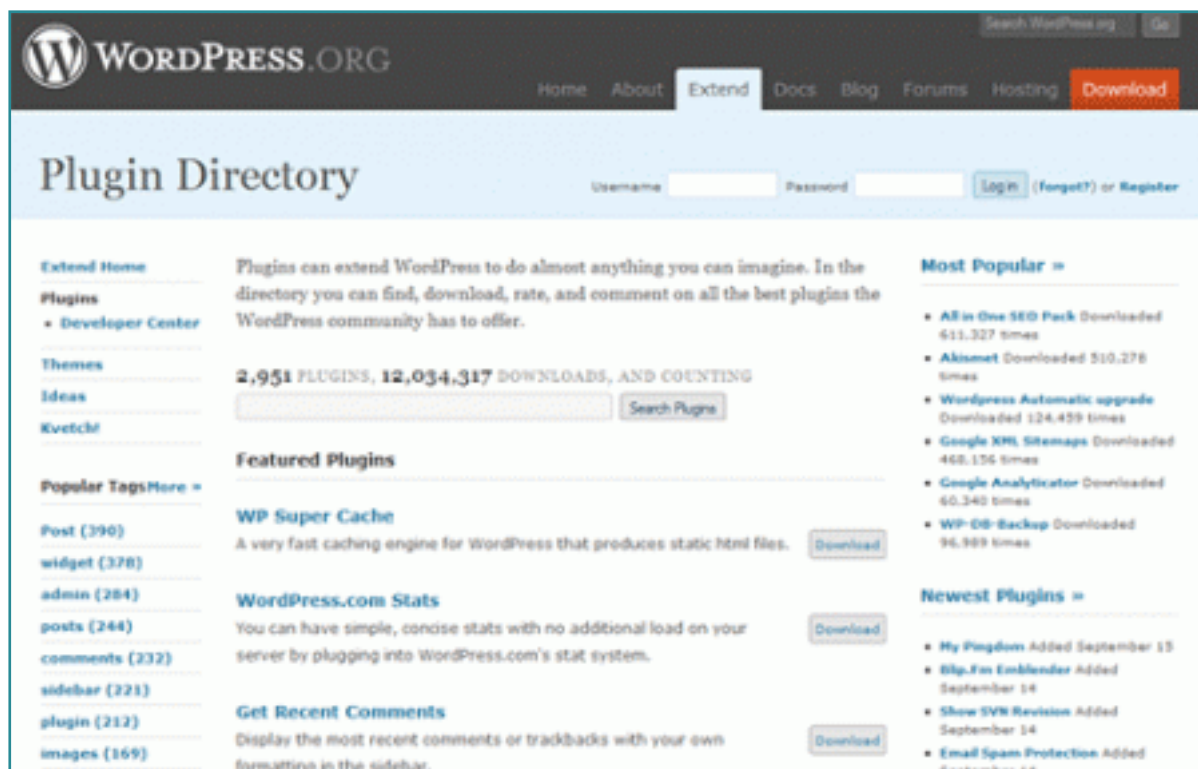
WORDPRESS.ORG

Search WordPress.org Go

Home About Extend Docs Blog Forums Hosting Download

Plugin Directory

Username Password Log in (Forgot?) or Register

Extend Home

Plugins

• Developer Center

Themes

Ideas

Kvetch!

Popular Tags More »

Post (390)

widget (378)

admin (284)

posts (244)

comments (232)

sidebar (221)

plugin (212)

images (169)

Plugins can extend WordPress to do almost anything you can imagine. In the directory you can find, download, rate, and comment on all the best plugins the WordPress community has to offer.

2,951 PLUGINS, 12,034,317 DOWNLOADS, AND COUNTING

Search Plugins

Featured Plugins

WP Super Cache

A very fast caching engine for WordPress that produces static html files.

Download

WordPress.com Stats

You can have simple, concise stats with no additional load on your server by plugging into WordPress.com's stat system.

Download

Get Recent Comments

Display the most recent comments or trackbacks with your own formatting in the sidebar.

Download

Most Popular »

• All in One SEO Pack Downloaded 611,327 times

• Akismet Downloaded 510,278 times

• Wordpress Automatic upgrade Downloaded 124,459 times

• Google XML Sitemaps Downloaded 468,156 times

• Google Analyticator Downloaded 60,340 times

• WP-DB-Backup Downloaded 96,989 times

Newest Plugins »

• My Pingdom Added September 15

• Blip.Fm Emblender Added September 14

• Show SVN Revision Added September 14

• Email Spam Protection Added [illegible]